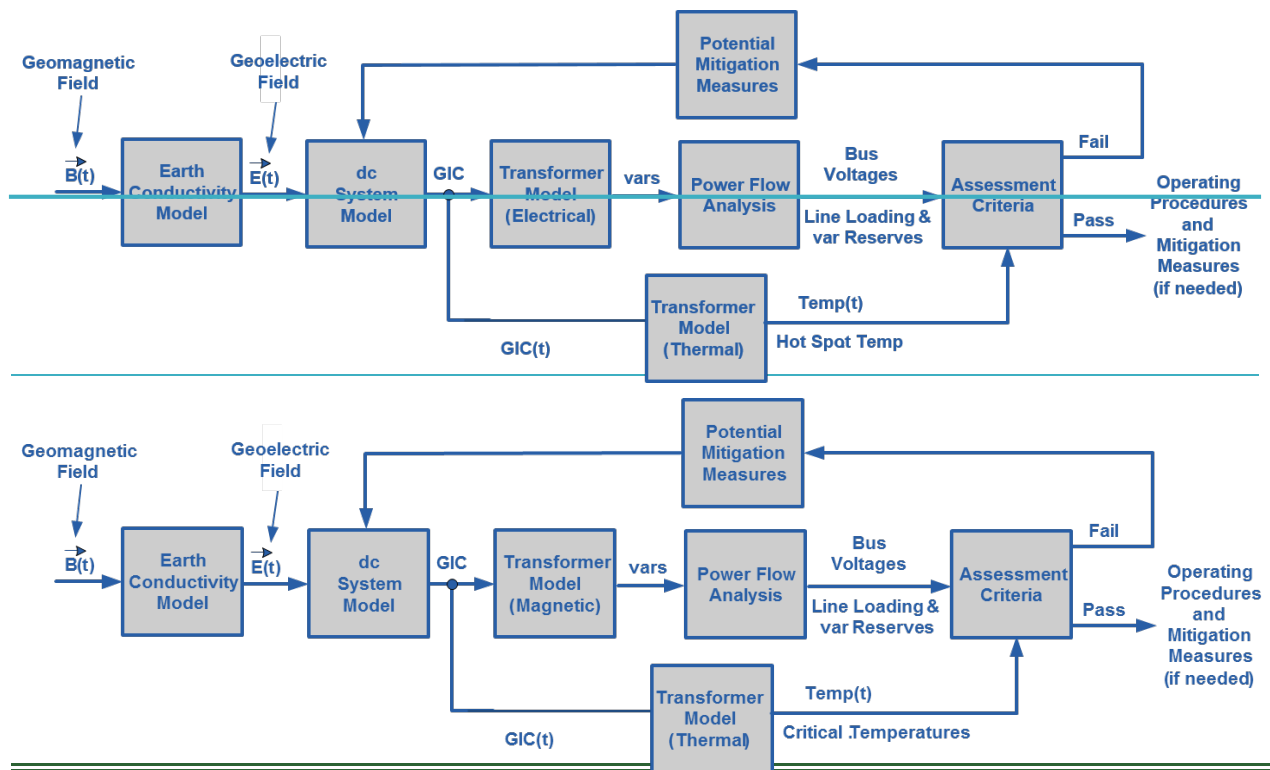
Potential Mitigation Measures

Geomagnetic Field

Geoelectric Field

$\vec{B}(t)$

Earth Conductivity Model

$\vec{E}(t)$

dc System Model

GIC

Transformer Model (Electrical)

vars

Power Flow Analysis

Bus Voltages

Line Loading & var Reserves

Assessment Criteria

Fail

Pass

Operating Procedures and Mitigation Measures (if needed)

Transformer Model (Thermal)

Temp(t)

Hot Spot Temp

GIC(t)

Potential Mitigation Measures

Geomagnetic Field

Geoelectric Field

$\vec{B}(t)$

Earth Conductivity Model

$\vec{E}(t)$

dc System Model

GIC

Transformer Model (Magnetic)

vars

Power Flow Analysis

Bus Voltages

Line Loading & var Reserves

Assessment Criteria

Fail

Pass

Operating Procedures and Mitigation Measures (if needed)

Transformer Model (Thermal)

Temp(t)

Critical .Temperatures

GIC(t)